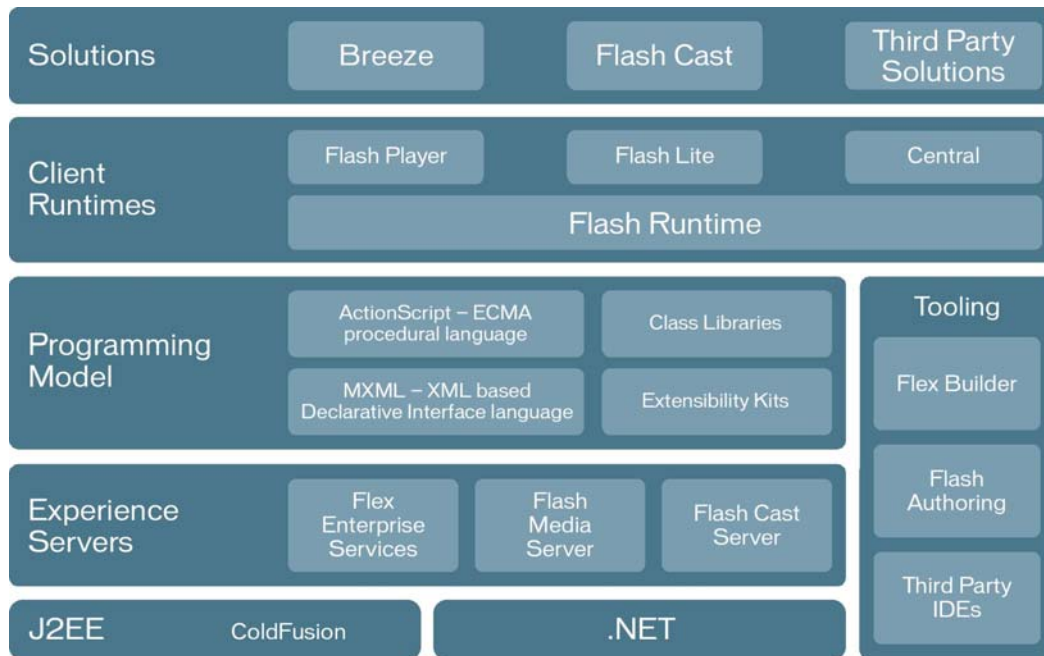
Solutions

Breeze

Flash Cast

Third Party Solutions

Client Runtimes

Flash Player

Flash Lite

Central

Flash Runtime

Programming Model

ActionScript – ECMA procedural language

Class Libraries

MXML – XML based Declarative Interface language

Extensibility Kits

Tooling

Flex Builder

Flash Authoring

Third Party IDEs

Experience Servers

Flex Enterprise Services

Flash Media Server

Flash Cast Server

J2EE

ColdFusion

.NET